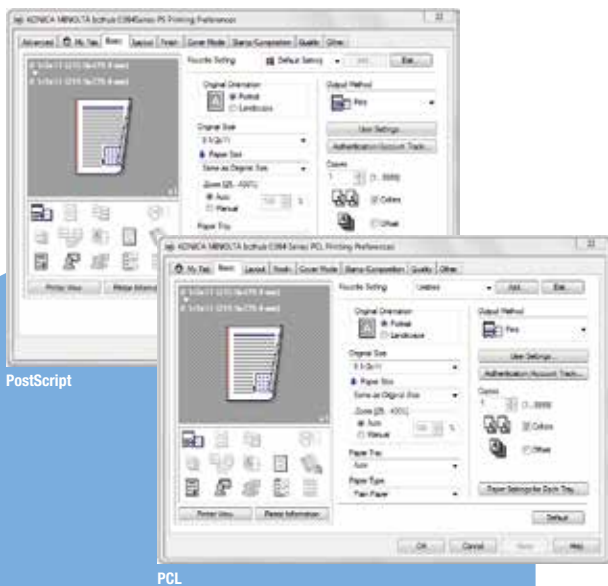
KONICA MINOLTA bizhub C364Series PS Printing Preferences

Advanced | My Tab | Basic | Layout | Finish | Cover Mode | Stamp/Composition | Quality | Other

Favorite Setting | Default Setting | Add... | Edit...

Original Orientation
Portrait
Landscape

Output Method
Print

Original Size
8 1/2x11
Paper Size
Same as Original Size

Zoom [25...400%]
Auto
Manual
100 %

Paper Tray

User Settings...
Authentication/Account Track...

Copies
1 [1...9999]
Collate
Offset

Printer View | Printer Information

PostScript

KONICA MINOLTA bizhub C364 Series PCL Printing Preferences

My Tab | Basic | Layout | Finish | Cover Mode | Stamp/Composition | Quality | Other

Favorite Setting | Untitled | Add... | Edit...

Original Orientation
Portrait
Landscape

Output Method
Print

Original Size
8 1/2x11
Paper Size
Same as Original Size

Zoom [25...400%]
Auto
Manual
100 %

User Settings...
Authentication/Account Track...

Copies
1 [1...9999]
Collate
Offset

Paper Tray
Auto
Paper Type
Plain Paper

Paper Settings for Each Tray...

Printer View... | Printer Information

Default

OK | Cancel | Apply | Help

PCL